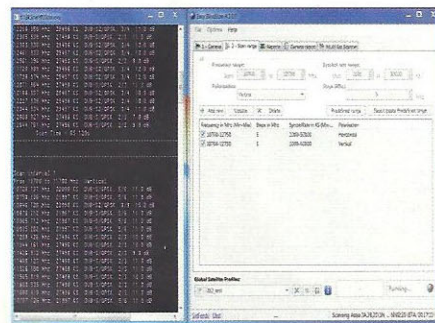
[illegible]

File Options Help

1 - General | 2 - Scan range | 3 - Reports | 4 - General report | 5 - Multi Sat Scanner

Frequency range
Start 10700 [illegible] 12750 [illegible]

Polarization
Vertical

Symbol rate ranges
Start 1000 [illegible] 30000 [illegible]

Steps (MHz)
5

+ Add new | Update | X Delete | Predefined range | Save/Create Predefined range

| Frequency in MHz (Min-Max) | Steps in MHz | Symbol Rate in KS (Min-... | Polarization |
|---|---|---|---|
| 10700-12750 | 5 | 1000-30000 | Horizontal |
| 10700-12750 | 5 | 1000-30000 | Vertical |

Global Satellite Profiles:
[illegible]

Scan time : 00:13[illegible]

Scan interval 2
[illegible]

Running...

Scanning done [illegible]